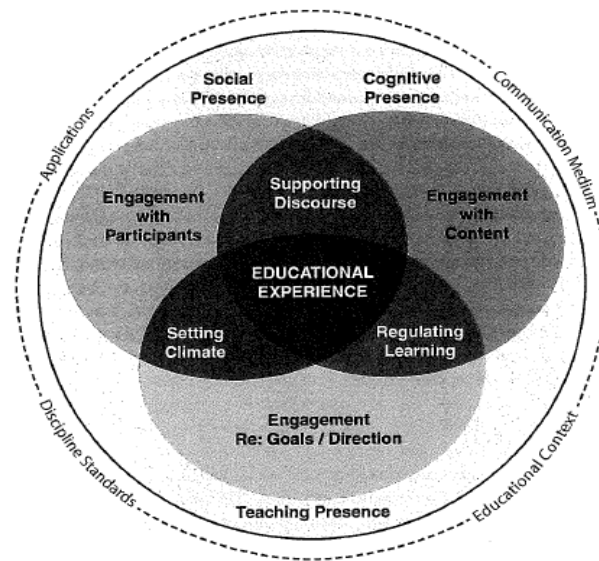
Applications

Communication Medium

Social Presence

Cognitive Presence

Engagement with Participants

Supporting Discourse

Engagement with Content

EDUCATIONAL EXPERIENCE

Setting Climate

Regulating Learning

Engagement Re: Goals / Direction

Teaching Presence

Discipline Standards

Educational Context